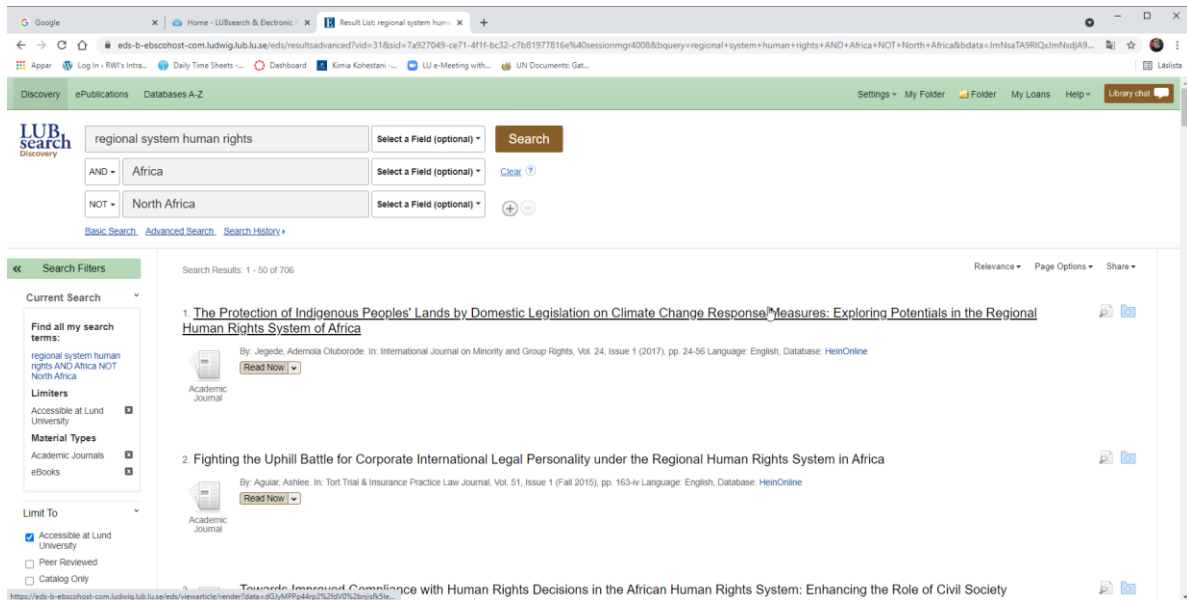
G Google
Home - LUBsearch & Electronic R
Result List: regional system huma
eds-b-ebscohost-com.ludwig.lub.lu.se/eds/resultsadvanced?vid=31&sid=7a927049-ce71-4f1f-bc32-c7b81977816e%40sessionmgr4008&bquery=regional+system+human+rights+AND+Africa+NOT+North+Africa&bdata=JmNsaTA9RlQxJmNsdjA9...
Appar
Log In - RWI's Intra...
Daily Time Sheets -...
Dashboard
Kimia Kohestani -...
LU e-Meeting with...
UN Documents: Gat...
Läslista

Discovery ePublications Databases A-Z
Settings My Folder Folder My Loans Help Library chat

LUB search Discovery
regional system human rights
Select a Field (optional)
Search
AND Africa
Select a Field (optional)
Clear
NOT North Africa
Select a Field (optional)
Basic Search Advanced Search Search History

Search Filters
Current Search
Find all my search terms:
regional system human rights AND Africa NOT North Africa
Limiters
Accessible at Lund University
Material Types
Academic Journals
eBooks
Limit To
Accessible at Lund University
Peer Reviewed
Catalog Only

Search Results: 1 - 50 of 706
Relevance Page Options Share

1. The Protection of Indigenous Peoples' Lands by Domestic Legislation on Climate Change Response Measures: Exploring Potentials in the Regional Human Rights System of Africa
By: Jegede, Ademola Oluborode. In: International Journal on Minority and Group Rights, Vol. 24, Issue 1 (2017), pp. 24-56 Language: English, Database: HeinOnline
Academic Journal
Read Now

2. Fighting the Uphill Battle for Corporate International Legal Personality under the Regional Human Rights System in Africa
By: Aguiar, Ashlee. In: Tort Trial & Insurance Practice Law Journal, Vol. 51, Issue 1 (Fall 2015), pp. 163-iv Language: English, Database: HeinOnline
Academic Journal
Read Now

3. Towards Improved Compliance with Human Rights Decisions in the African Human Rights System: Enhancing the Role of Civil Society

https://eds-b-ebscohost-com.ludwig.lub.lu.se/eds/viewarticle/render?data=dGJyMPPp44rp2%2fdV0%2bnjisfk5Ie...